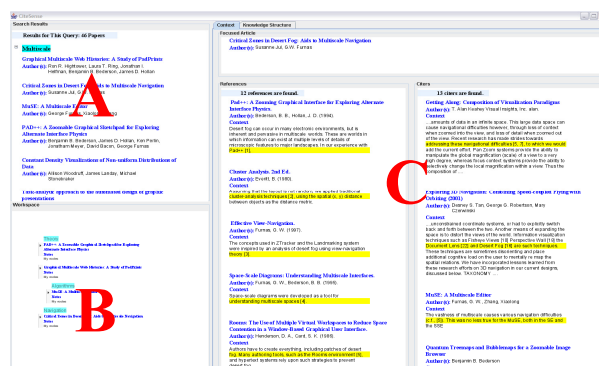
CiteSense

Search Results

Results for This Query: 46 Papers

Multiscale

Graphical Multiscale Web Histories: A Study of PadPrints
Author(s): Ron R. Hightower, Laura T. Ring, Jonathan I. Helfman, Benjamin B. Bederson, James D. Hollan

Critical Zones in Desert Fog: Aids to Multiscale Navigation
Author(s): Susanne Jul, G.W. Furnas

MuSE: A Multiscale Editor
Author(s): George Furnas, Xiaolei Zhang

PAD++: A Zoomable Graphical Sketchpad for Exploring Alternate Interface Physics
Author(s): Benjamin B. Bederson, James D. Hollan, Ken Perlin, Jonathan Meyer, David Bacon, George Furnas

Constant Density Visualizations of Non-uniform Distributions of Data
Author(s): Allison Woodruff, James Landay, Michael Stonebraker

Task-analytic approach to the automated design of graphic presentations

A

Workspace

B

Context | Knowledge Structure

Focused Article

Critical Zones in Desert Fog: Aids to Multiscale Navigation
Author(s): Susanne Jul, G.W. Furnas

References

12 references are found.

Pad++: A Zooming Graphical Interface for Exploring Alternate Interface Physics.
Author(s): Bederson, B. B., Hollan, J. D. (1994).
Context
Desert fog can occur in many electronic environments, but is inherent and pervasive in multiscale worlds. These are worlds in which information can exist at multiple levels of detail or multiscale features to major landscapes. In our experience with Pad++ [1],

Cluster Analysis 2nd Ed.
Author(s): Everitt, B. (1980).
Context
Assuming that the layout is not random, we applied traditional cluster-analysis techniques [2], using the spatial ... distance between objects as the distance metric.

Effective View-Navigation.
Author(s): Furnas, G. W. (1997).
Context
The concepts used in ZTracker and the Landmarking system were inspired by an analysis of desert fog using view-navigation theory [3].

Space-Scale Diagrams: Understanding Multiscale Interfaces.
Author(s): Furnas, G. W., Bederson, B. B. (1995).
Context
Space-scale diagrams were developed as a tool for understanding multiscale spaces [4].

Rooms: The Use of Multiple Virtual Workspaces to Reduce Space Contention in a Window-Based Graphical User Interface.
Author(s): Henderson, D. A., Card, S. K. (1986).
Context
Authors have to create everything, including patches of desert fog. Many authoring tools, such as the Rooms environment [5], ...

Citers

13 citers are found.

Getting Along: Composition of Visualization Paradigms
Author(s): T. Alan Keahey Visual Insights, Inc. alan.
Context
...amounts of data in an infinite space. This large data space can cause navigational difficulties however, through loss of context when zoomed into the view, and loss of detail when zoomed out of the view. Recent research has made strides towards addressing these navigational difficulties [1, 2], in which we would add the current effort. Pan Zoom systems provide the ability to manipulate the global magnification (scale) of a view to a very high degree, whereas focus context systems provide the ability to selectively change the local magnification within a view. Thus the composition of ...

C

Exploring 3D Navigation: Combining Speed-coupled Flying with Orbiting (2001)
Author(s): Desney S. Tan, George G. Robertson, Mary Czerwinski
Context
...unconstrained coordinate systems, or had to explicitly switch back and forth between the two. Another means of expanding the space is to distort the views of the world. Information visualization techniques such as Fisheye Views [18], Perspective Wall [19], the Document Lens [22] and Desert Fog [13] use such techniques. These techniques are sometimes disorienting and place additional cognitive load on the user to mentally re-map the spatial relations. We have incorporated lessons learned from these research efforts on 3D navigation in our current designs, discussed below. TAXONOMY ...

MuSE: A Multiscale Editor
Author(s): Furnas, G. W., Zhang, Xiaolong
Context
This vastness of multiscale causes various navigation difficulties (c.f., [3]). This was no less true for the MuSE, both in the SE and the SSE

Quantum Treemaps and Bubblemaps for a Zoomable Image Browser
Author(s): Benjamin B. Bederson